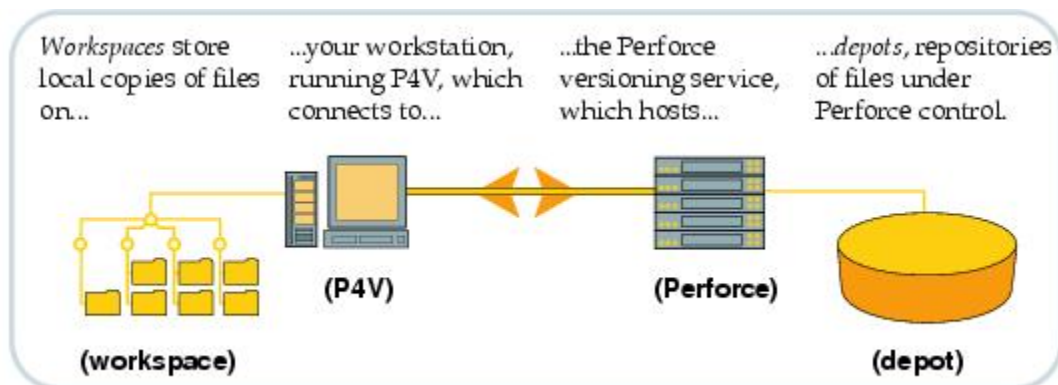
Workspaces store local copies of files on...

...your workstation, running P4V, which connects to...

...the Perforce versioning service, which hosts...

...depots, repositories of files under Perforce control.

(P4V)

(Perforce)

(workspace)

(depot)